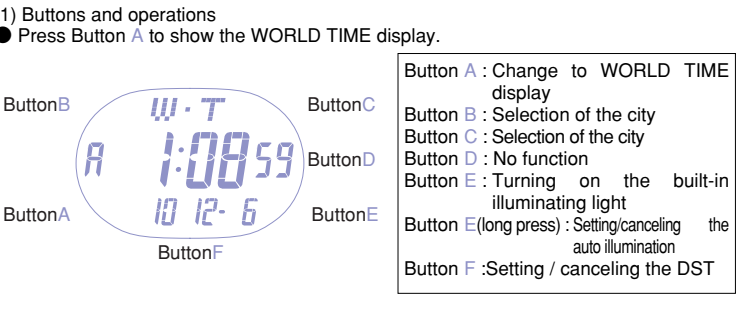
1) Buttons and operations
● Press Button A to show the WORLD TIME display.

ButtonB
W・T
ButtonC
A 1:08 59
ButtonD
ButtonA
10 12- 6
ButtonE
ButtonF

Button A : Change to WORLD TIME display
Button B : Selection of the city
Button C : Selection of the city
Button D : No function
Button E : Turning on the built-in illuminating light
Button E(long press) : Setting/canceling the auto illumination
Button F :Setting / canceling the DST